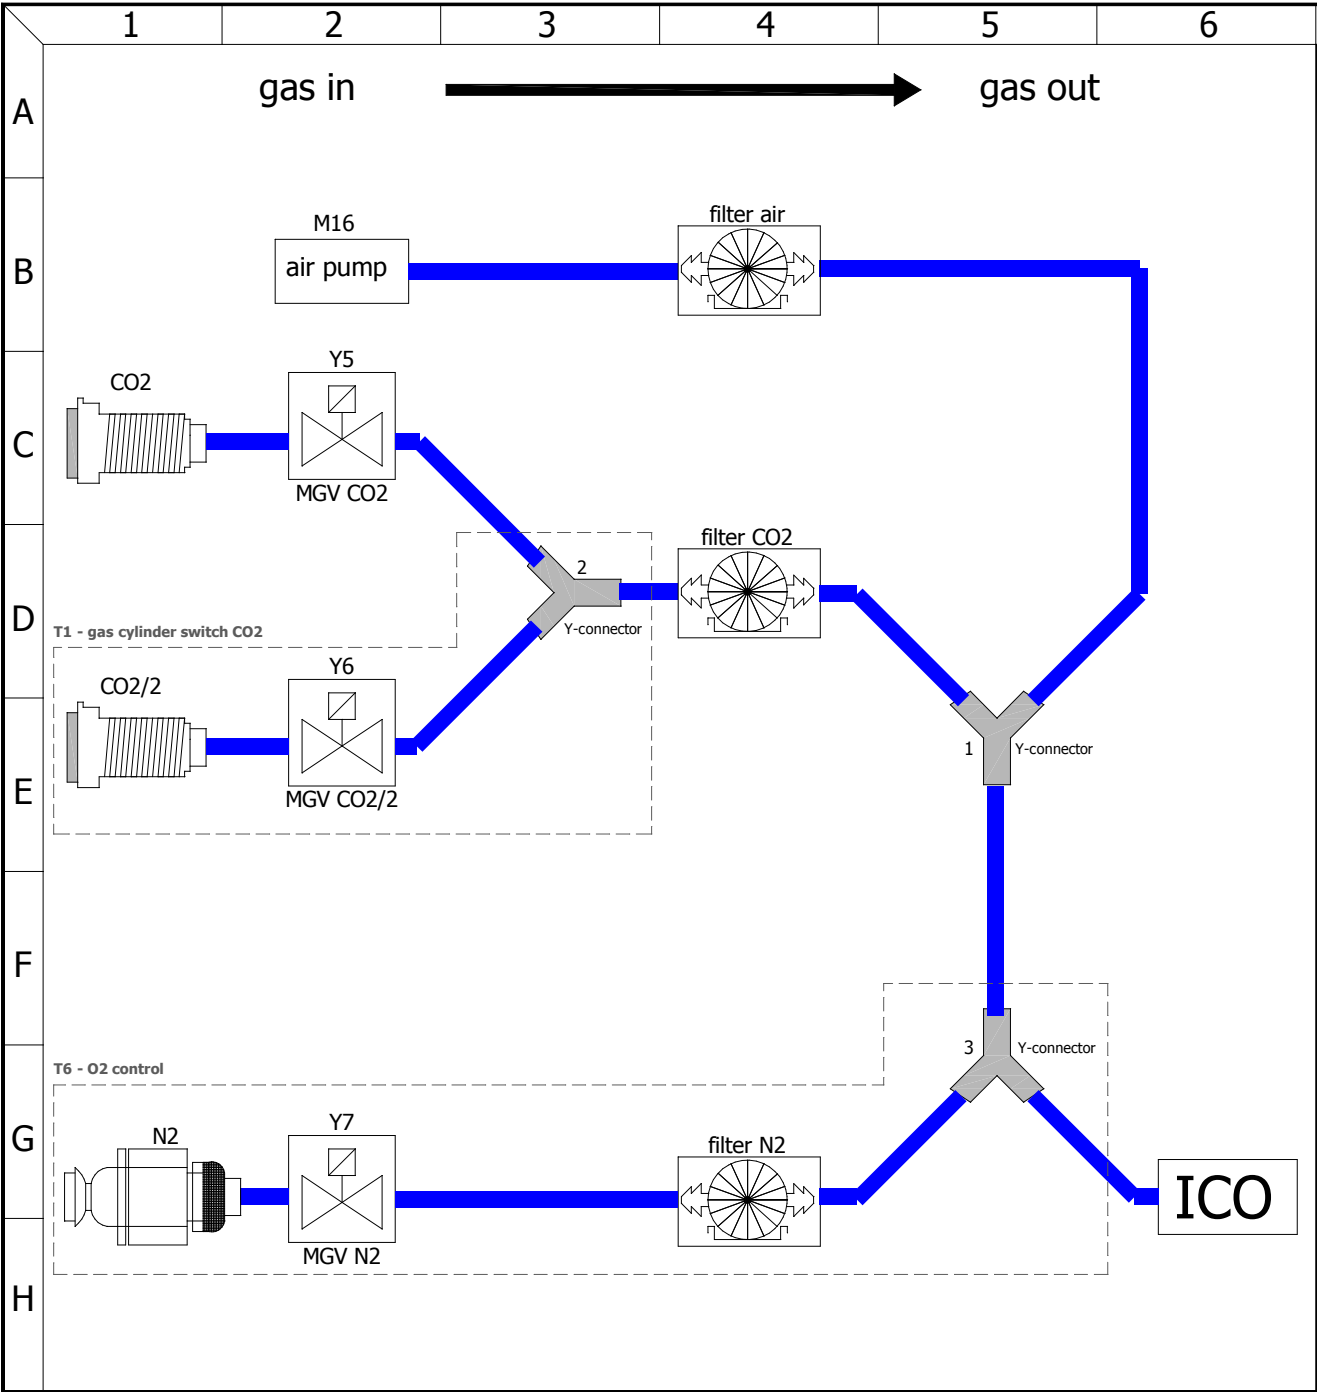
1 2 3 4 5 6

A

gas in

gas out

B

M16

air pump

filter air

C

CO2

Y5

MGV CO2

D

filter CO2

2

Y-connector

T1 - gas cylinder switch CO2

E

CO2/2

Y6

MGV CO2/2

1

Y-connector

F

3

Y-connector

T6 - O2 control

G

N2

Y7

MGV N2

filter N2

ICO

H